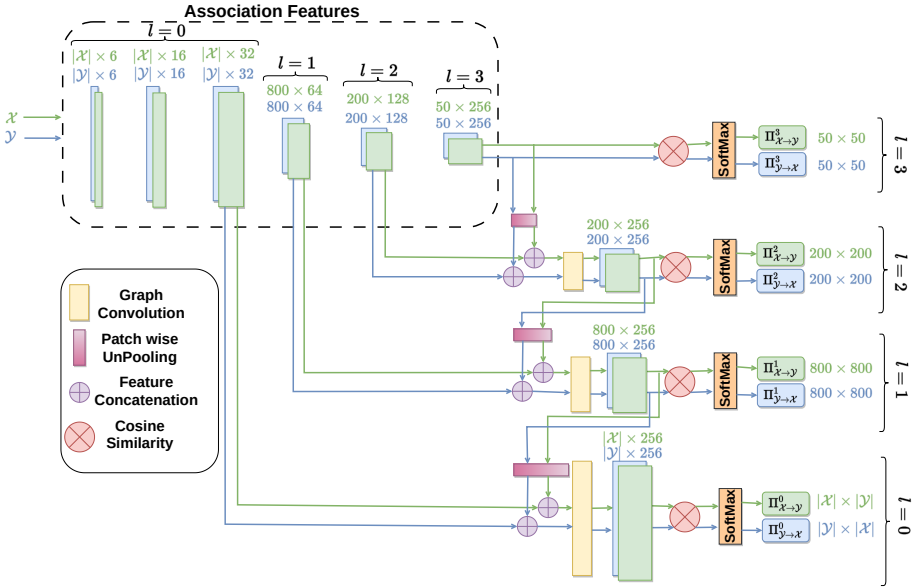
Association Features

$l=0$

$|\mathcal{X}|\times 6$
$|\mathcal{Y}|\times 6$

$|\mathcal{X}|\times 16$
$|\mathcal{Y}|\times 16$

$|\mathcal{X}|\times 32$
$|\mathcal{Y}|\times 32$

$l=1$
$800\times 64$
$800\times 64$

$l=2$
$200\times 128$
$200\times 128$

$l=3$
$50\times 256$
$50\times 256$

$\mathcal{X}$
$\mathcal{Y}$

SoftMax
$\Pi^3_{\mathcal{X}\to\mathcal{Y}}$ $50\times 50$
$\Pi^3_{\mathcal{Y}\to\mathcal{X}}$ $50\times 50$
$l=3$

$200\times 256$
$200\times 256$
SoftMax
$\Pi^2_{\mathcal{X}\to\mathcal{Y}}$ $200\times 200$
$\Pi^2_{\mathcal{Y}\to\mathcal{X}}$ $200\times 200$
$l=2$

Graph Convolution
Patch wise UnPooling
Feature Concatenation
Cosine Similarity

$800\times 256$
$800\times 256$
SoftMax
$\Pi^1_{\mathcal{X}\to\mathcal{Y}}$ $800\times 800$
$\Pi^1_{\mathcal{Y}\to\mathcal{X}}$ $800\times 800$
$l=1$

$|\mathcal{X}|\times 256$
$|\mathcal{Y}|\times 256$
SoftMax
$\Pi^0_{\mathcal{X}\to\mathcal{Y}}$ $|\mathcal{X}|\times|\mathcal{Y}|$
$\Pi^0_{\mathcal{Y}\to\mathcal{X}}$ $|\mathcal{Y}|\times|\mathcal{X}|$
$l=0$